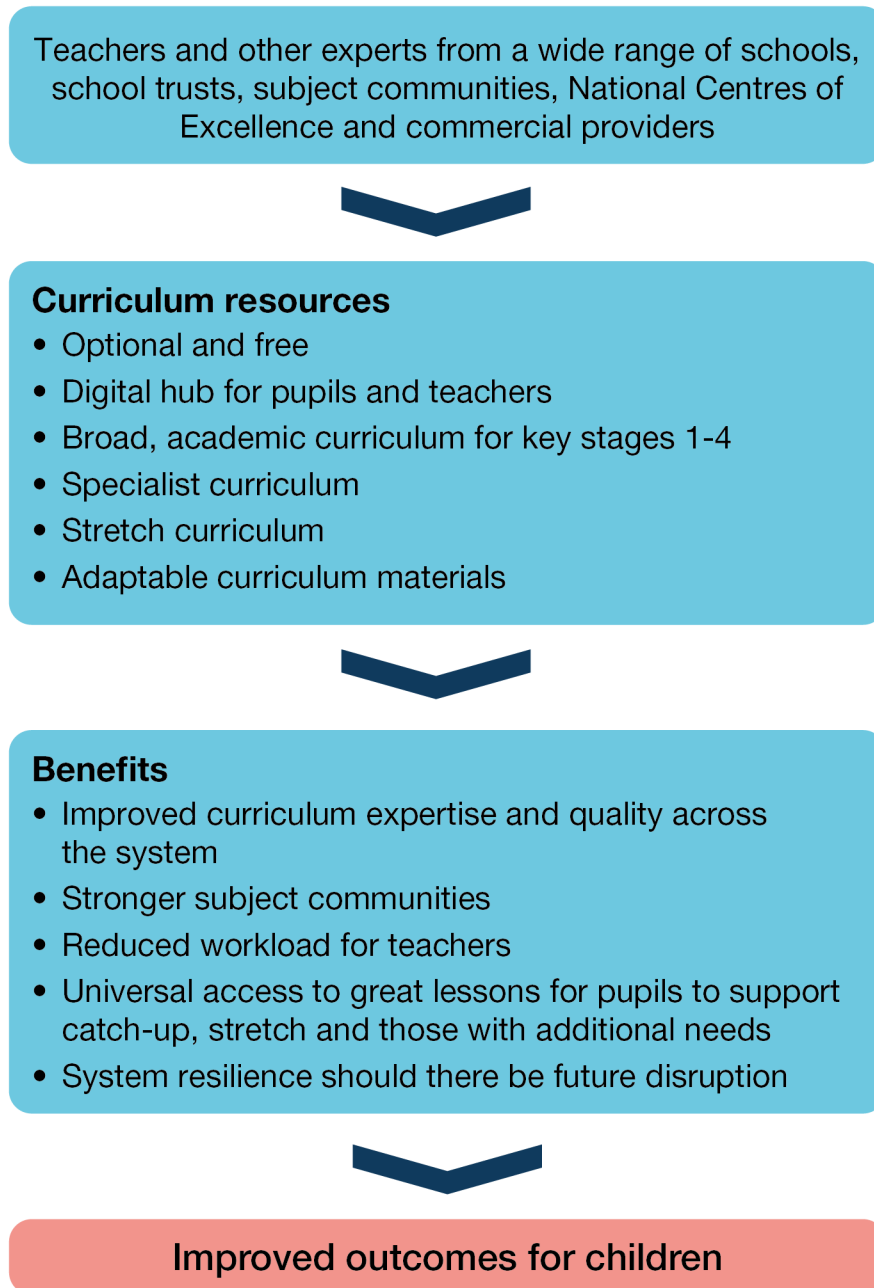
Teachers and other experts from a wide range of schools, school trusts, subject communities, National Centres of Excellence and commercial providers

Curriculum resources
- Optional and free
- Digital hub for pupils and teachers
- Broad, academic curriculum for key stages 1-4
- Specialist curriculum
- Stretch curriculum
- Adaptable curriculum materials

Benefits
- Improved curriculum expertise and quality across the system
- Stronger subject communities
- Reduced workload for teachers
- Universal access to great lessons for pupils to support catch-up, stretch and those with additional needs
- System resilience should there be future disruption

Improved outcomes for children